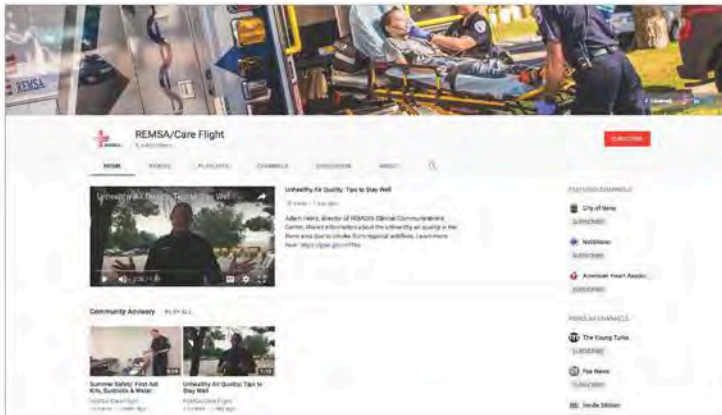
REMSA

REMSA/Care Flight

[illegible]

SUBSCRIBE

HOME VIDEOS PLAYLISTS CHANNELS DISCUSSION ABOUT

Unhealthy Air Quality: Tips to Stay Well

Unhealthy Air Quality: Tips to Stay Well

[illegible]

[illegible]

FEATURED CHANNELS

City of Reno

SUBSCRIBE

NotableHome

SUBSCRIBE

American Heart Associ...

SUBSCRIBE

POPULAR CHANNELS

The Young Turks

SUBSCRIBE

Fox News

SUBSCRIBE

Inside Edition

Community Advisory PLAY ALL

Summer Safety: First Aid Kits, Sunblock & Water

REMSA/Care Flight

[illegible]

Unhealthy Air Quality: Tips to Stay Well

REMSA/Care Flight

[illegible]